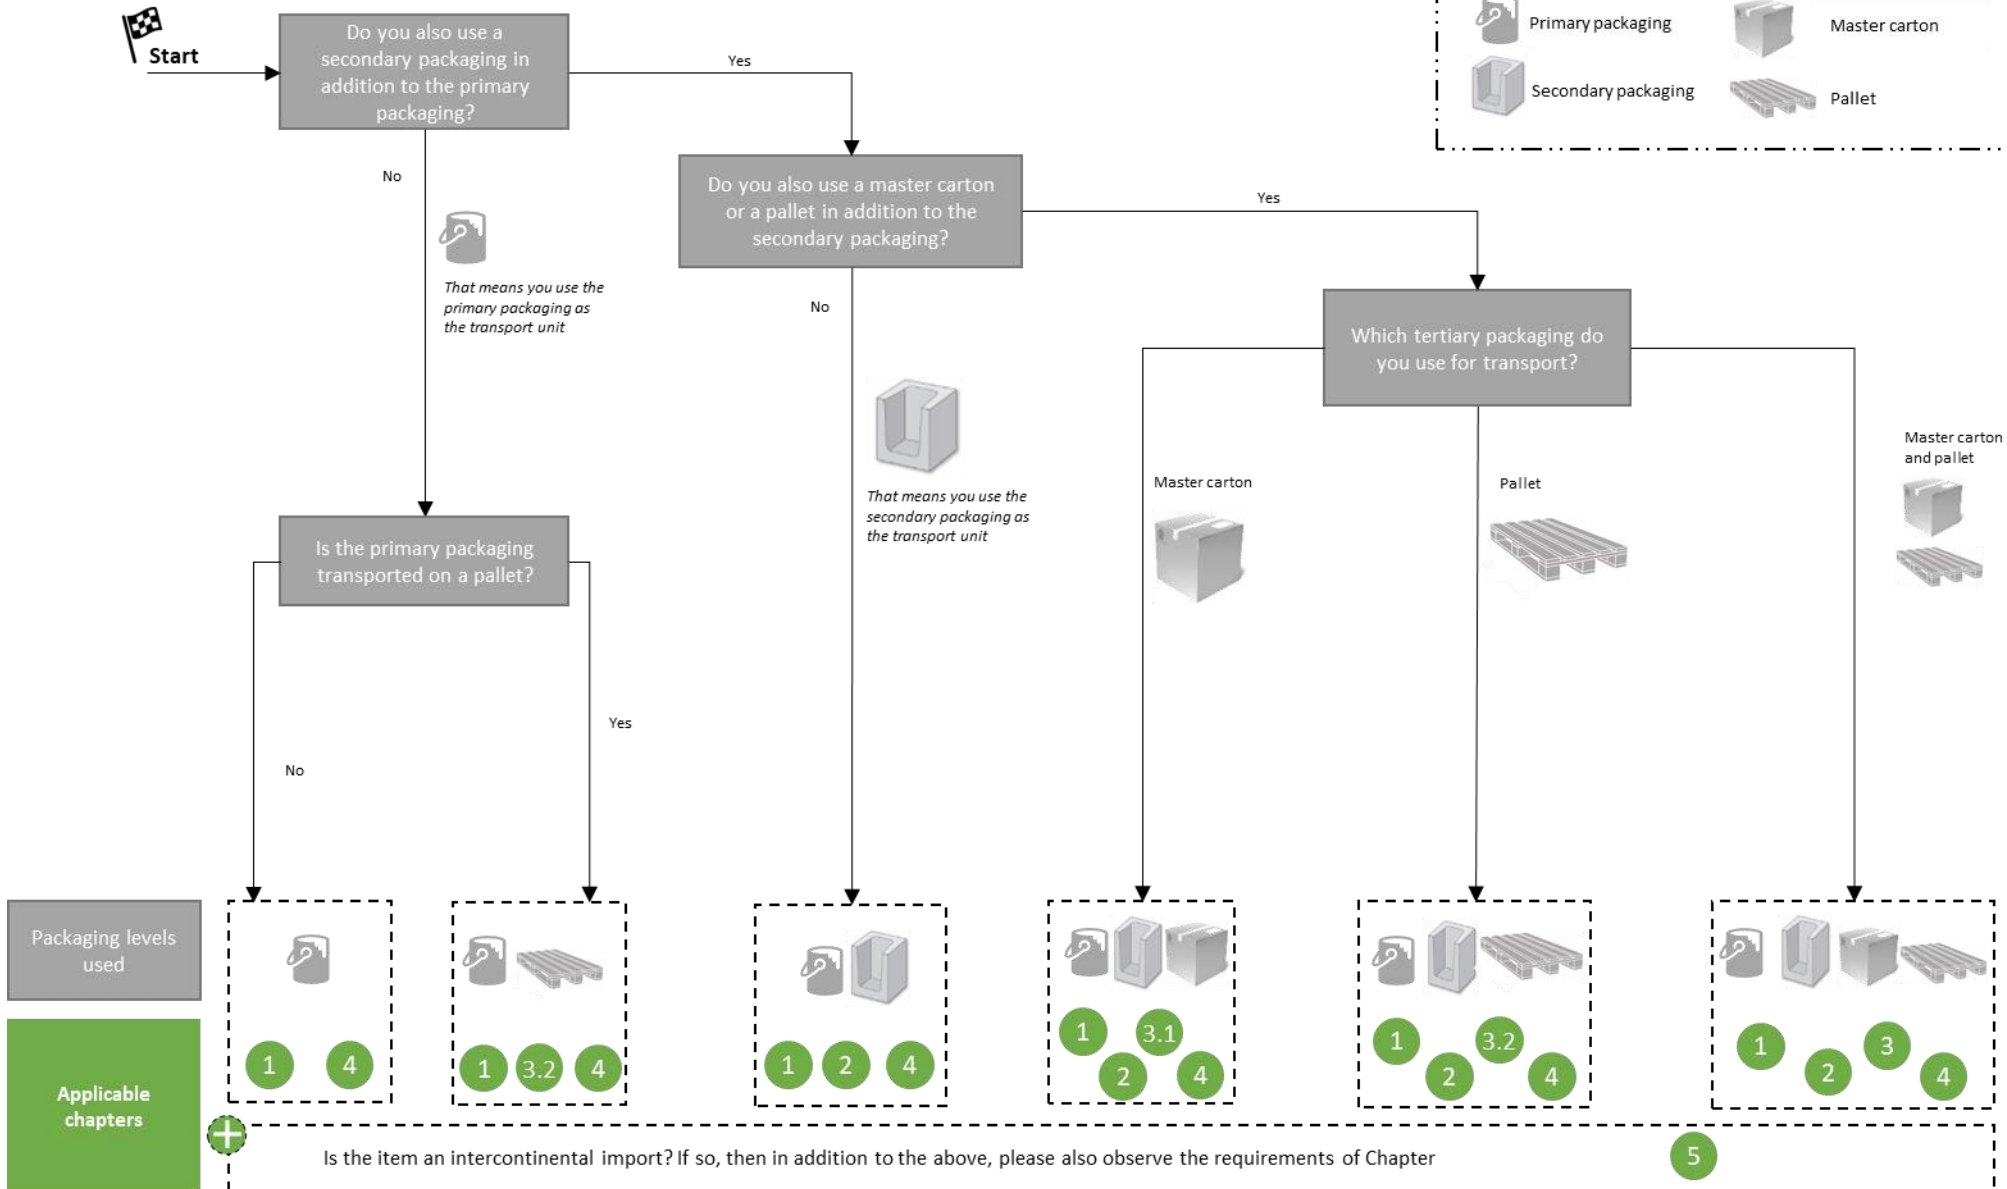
Start

Do you also use a secondary packaging in addition to the primary packaging?

Yes

Primary packaging

Master carton

Secondary packaging

Pallet

No

That means you use the primary packaging as the transport unit

Do you also use a master carton or a pallet in addition to the secondary packaging?

Yes

No

Which tertiary packaging do you use for transport?

That means you use the secondary packaging as the transport unit

Master carton

Pallet

Master carton and pallet

Is the primary packaging transported on a pallet?

No

Yes

Packaging levels used

Applicable chapters

1 4

1 3.2 4

1 2 4

1 3.1 2 4

1 3.2 2 4

1 3 2 4

Is the item an intercontinental import? If so, then in addition to the above, please also observe the requirements of Chapter 5